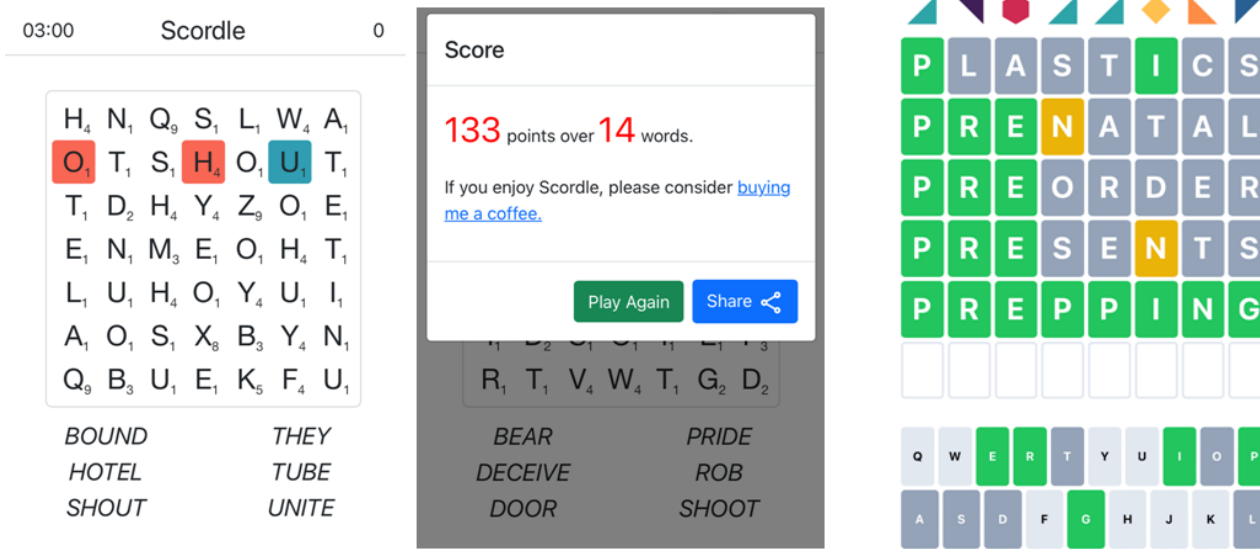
03:00 Scordle 0

| | | | | | | |
|---|---|---|---|---|---|---|
| $H_4$ | $N_1$ | $Q_9$ | $S_1$ | $L_1$ | $W_4$ | $A_1$ |
| $O_1$ | $T_1$ | $S_1$ | $H_4$ | $O_1$ | $U_1$ | $T_1$ |
| $T_1$ | $D_2$ | $H_4$ | $Y_4$ | $Z_9$ | $O_1$ | $E_1$ |
| $E_1$ | $N_1$ | $M_3$ | $E_1$ | $O_1$ | $H_4$ | $T_1$ |
| $L_1$ | $U_1$ | $H_4$ | $O_1$ | $Y_4$ | $U_1$ | $I_1$ |
| $A_1$ | $O_1$ | $S_1$ | $X_8$ | $B_3$ | $Y_4$ | $N_1$ |
| $Q_9$ | $B_3$ | $U_1$ | $E_1$ | $K_5$ | $F_4$ | $U_1$ |

BOUND THEY
HOTEL TUBE
SHOUT UNITE

Score

133 points over 14 words.

If you enjoy Scordle, please consider buying me a coffee.

Play Again Share

$R_1$ $T_1$ $V_4$ $W_4$ $T_1$ $G_2$ $D_2$

BEAR PRIDE
DECEIVE ROB
DOOR SHOOT

P L A S T I C S
P R E N A T A L
P R E O R D E R
P R E S E N T S
P R E P P I N G

Q W E R T Y U I O
A S D F G H J K L